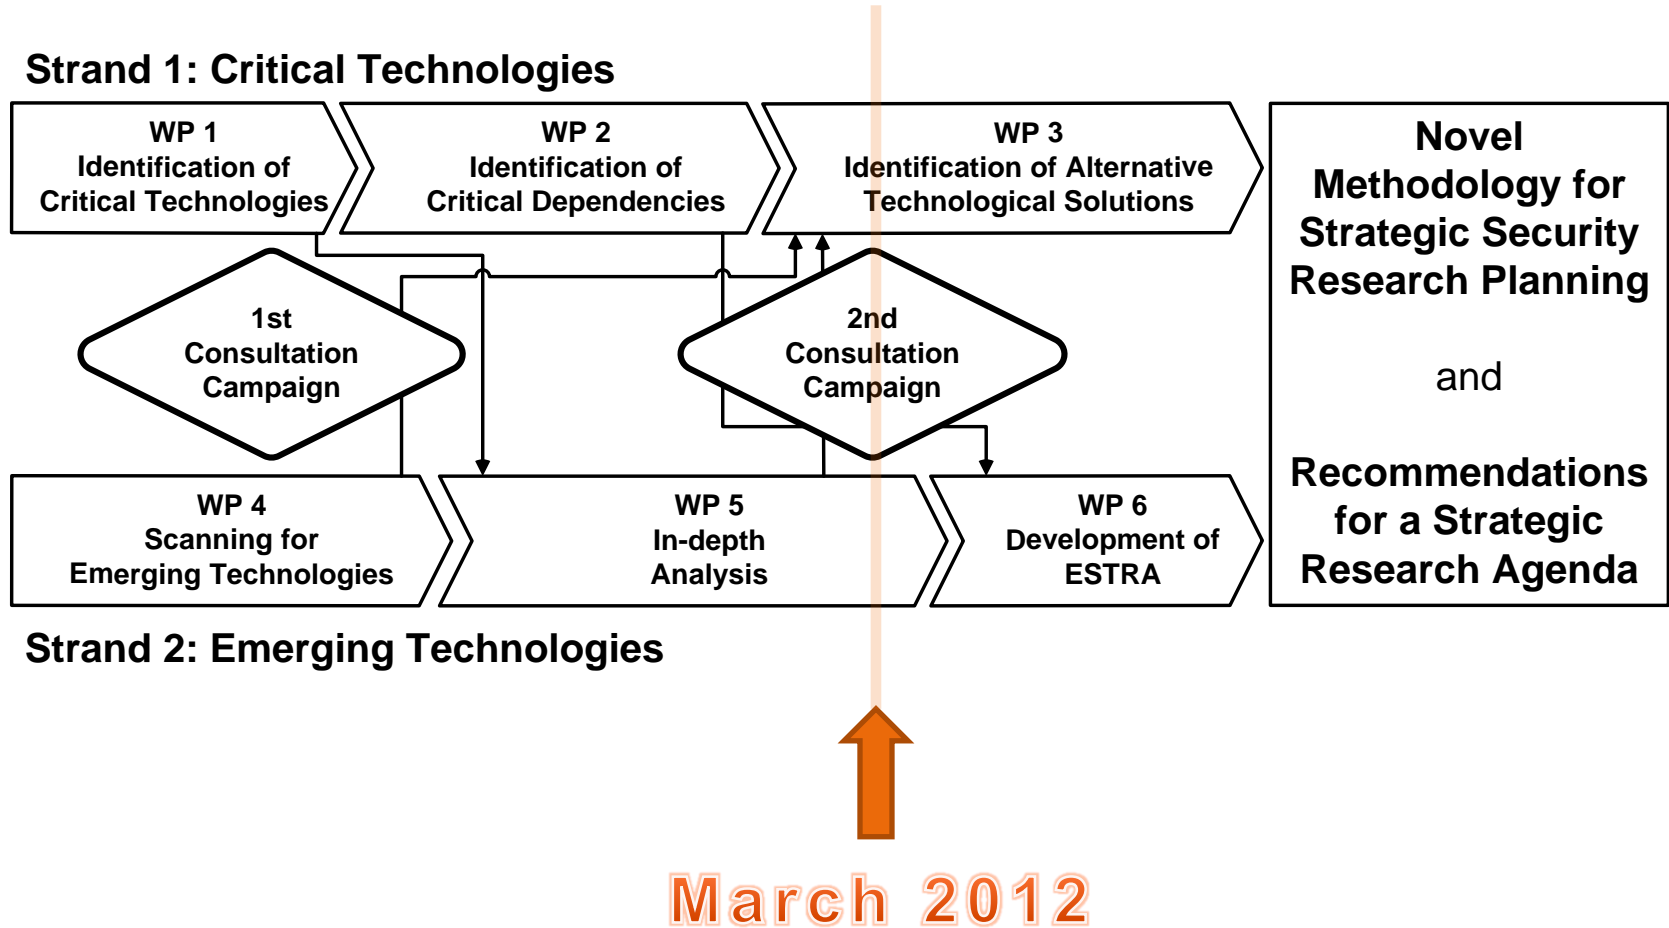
Strand 1: Critical Technologies

WP 1
Identification of
Critical Technologies

WP 2
Identification of
Critical Dependencies

WP 3
Identification of Alternative
Technological Solutions

Novel
Methodology for
Strategic Security
Research Planning

and

Recommendations
for a Strategic
Research Agenda

1st
Consultation
Campaign

2nd
Consultation
Campaign

WP 4
Scanning for
Emerging Technologies

WP 5
In-depth
Analysis

WP 6
Development of
ESTRA

Strand 2: Emerging Technologies

March 2012